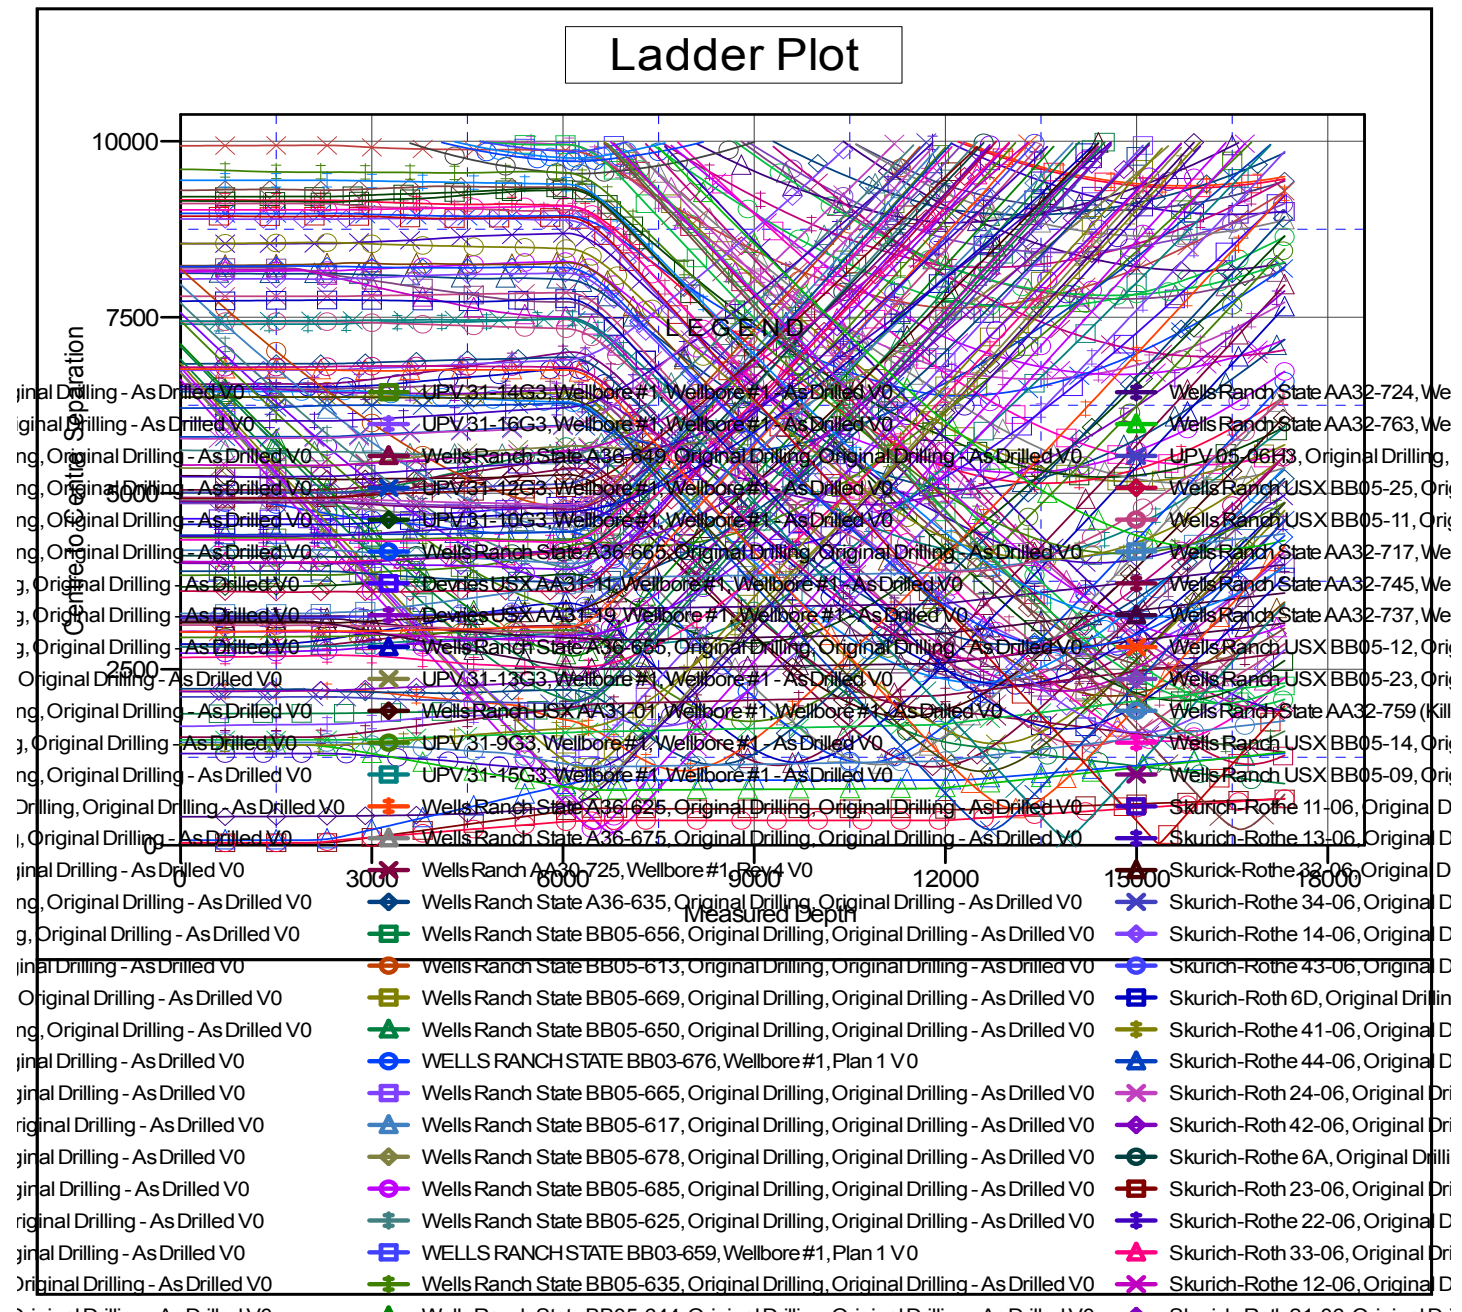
Ladder Plot

10000
7500
5000
2500
0

Centre to Centre Separation

0
3000
6000
9000
12000
15000
18000

Measured Depth

LEGEND

inal Drilling - As Drilled V0
iginal Drilling - As Drilled V0
ng, Original Drilling - As Drilled V0
ng, Original Drilling - As Drilled V0
ng, Original Drilling - As Drilled V0
ng, Original Drilling - As Drilled V0
g, Original Drilling - As Drilled V0
g, Original Drilling - As Drilled V0
g, Original Drilling - As Drilled V0
Original Drilling - As Drilled V0
ng, Original Drilling - As Drilled V0
g, Original Drilling - As Drilled V0
ng, Original Drilling - As Drilled V0
Drilling, Original Drilling - As Drilled V0
, Original Drilling - As Drilled V0
inal Drilling - As Drilled V0
ng, Original Drilling - As Drilled V0
g, Original Drilling - As Drilled V0
inal Drilling - As Drilled V0
Original Drilling - As Drilled V0
ng, Original Drilling - As Drilled V0
inal Drilling - As Drilled V0
inal Drilling - As Drilled V0
riginal Drilling - As Drilled V0
inal Drilling - As Drilled V0
inal Drilling - As Drilled V0
riginal Drilling - As Drilled V0
inal Drilling - As Drilled V0
Original Drilling - As Drilled V0

UPV 31-14G3, Wellbore #1, Wellbore #1 - As Drilled V0
UPV 31-16G3, Wellbore #1, Wellbore #1 - As Drilled V0
Wells Ranch State A36-649, Original Drilling, Original Drilling - As Drilled V0
UPV 31-12G3, Wellbore #1, Wellbore #1 - As Drilled V0
UPV 31-10G3, Wellbore #1, Wellbore #1 - As Drilled V0
Wells Ranch State A36-665, Original Drilling, Original Drilling - As Drilled V0
Devries USX AA31-11, Wellbore #1, Wellbore #1 - As Drilled V0
Devries USX AA31-19, Wellbore #1, Wellbore #1 - As Drilled V0
Wells Ranch State A36-655, Original Drilling, Original Drilling - As Drilled V0
UPV 31-13G3, Wellbore #1, Wellbore #1 - As Drilled V0
Wells Ranch USX AA31-01, Wellbore #1, Wellbore #1 - As Drilled V0
UPV 31-9G3, Wellbore #1, Wellbore #1 - As Drilled V0
UPV 31-15G3, Wellbore #1, Wellbore #1 - As Drilled V0
Wells Ranch State A36-625, Original Drilling, Original Drilling - As Drilled V0
Wells Ranch State A36-675, Original Drilling, Original Drilling - As Drilled V0
Wells Ranch AA30-725, Wellbore #1, Rev 4 V0
Wells Ranch State A36-635, Original Drilling, Original Drilling - As Drilled V0
Wells Ranch State BB05-656, Original Drilling, Original Drilling - As Drilled V0
Wells Ranch State BB05-613, Original Drilling, Original Drilling - As Drilled V0
Wells Ranch State BB05-669, Original Drilling, Original Drilling - As Drilled V0
Wells Ranch State BB05-650, Original Drilling, Original Drilling - As Drilled V0
WELLS RANCH STATE BB03-676, Wellbore #1, Plan 1 V0
Wells Ranch State BB05-665, Original Drilling, Original Drilling - As Drilled V0
Wells Ranch State BB05-617, Original Drilling, Original Drilling - As Drilled V0
Wells Ranch State BB05-678, Original Drilling, Original Drilling - As Drilled V0
Wells Ranch State BB05-685, Original Drilling, Original Drilling - As Drilled V0
Wells Ranch State BB05-625, Original Drilling, Original Drilling - As Drilled V0
WELLS RANCH STATE BB03-659, Wellbore #1, Plan 1 V0
Wells Ranch State BB05-635, Original Drilling, Original Drilling - As Drilled V0

Wells Ranch State AA32-724, We
Wells Ranch State AA32-763, We
UPV 05-06H3, Original Drilling,
Wells Ranch USX BB05-25, Ori
Wells Ranch USX BB05-11, Ori
Wells Ranch State AA32-717, We
Wells Ranch State AA32-745, We
Wells Ranch State AA32-737, We
Wells Ranch USX BB05-12, Ori
Wells Ranch USX BB05-23, Ori
Wells Ranch State AA32-759 (Kill
Wells Ranch USX BB05-14, Ori
Wells Ranch USX BB05-09, Ori
Skurich-Rothe 11-06, Original D
Skurich-Rothe 13-06, Original D
Skurick-Rothe 32-06, Original D
Skurich-Rothe 34-06, Original D
Skurich-Rothe 14-06, Original D
Skurich-Rothe 43-06, Original D
Skurich-Roth 6D, Original Drillin
Skurich-Rothe 41-06, Original D
Skurich-Rothe 44-06, Original D
Skurich-Roth 24-06, Original Dri
Skurich-Roth 42-06, Original Dri
Skurich-Rothe 6A, Original Drilli
Skurich-Roth 23-06, Original Dri
Skurich-Rothe 22-06, Original D
Skurich-Roth 33-06, Original Dri
Skurich-Rothe 12-06, Original D